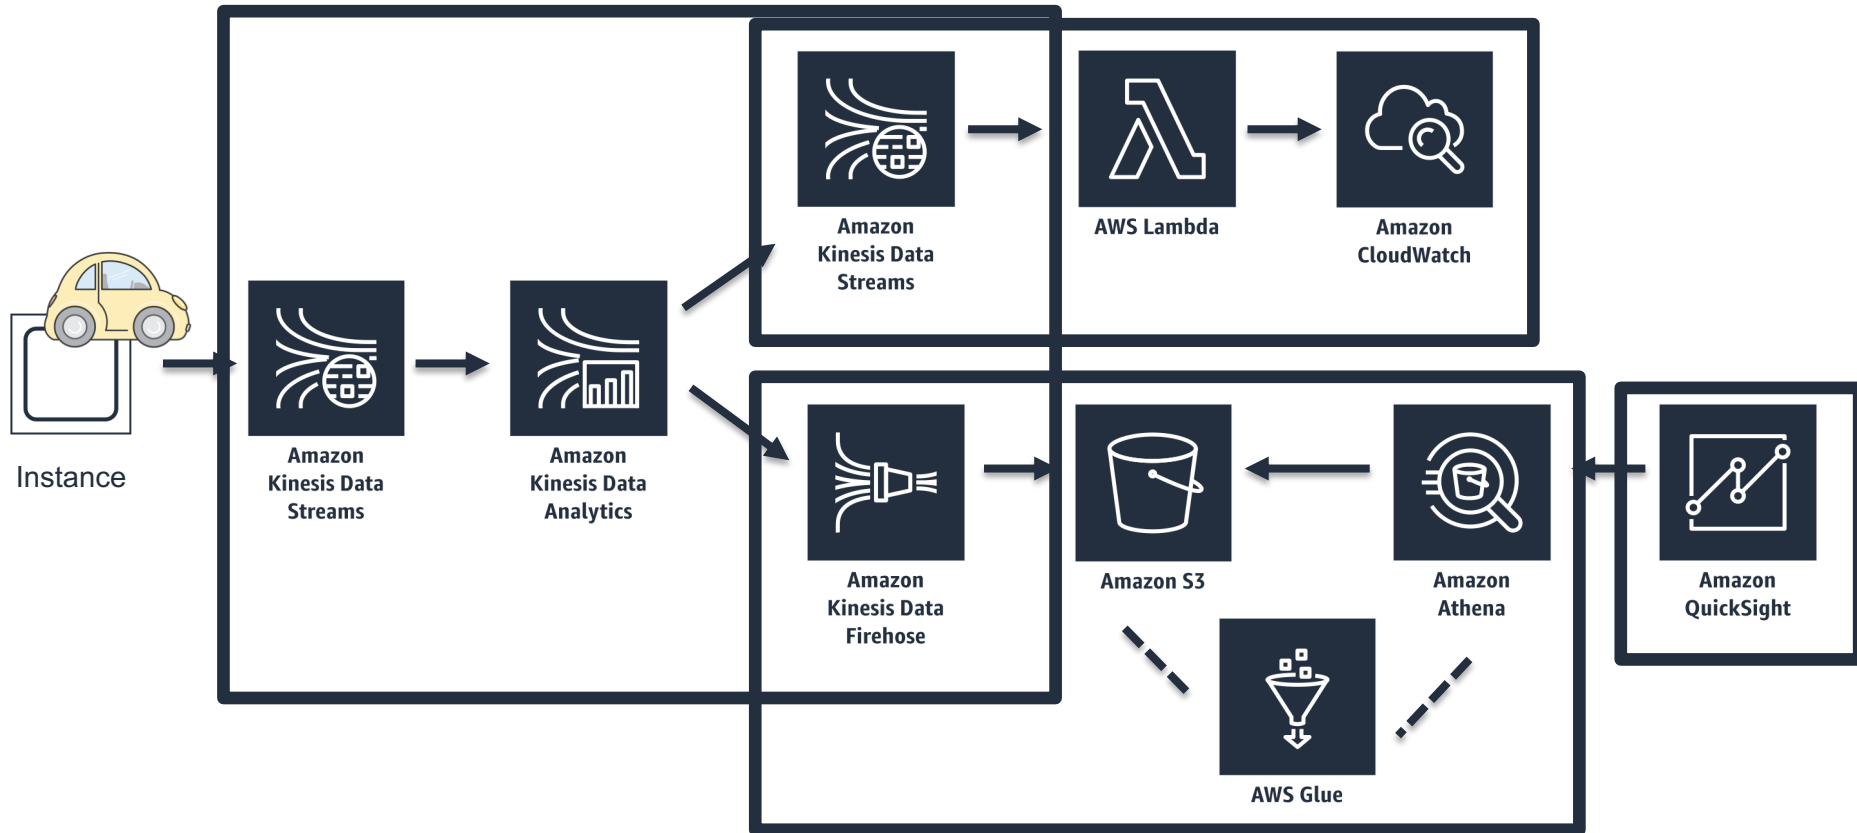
Instance

Amazon Kinesis Data Streams

Amazon Kinesis Data Analytics

Amazon Kinesis Data Streams

AWS Lambda

Amazon CloudWatch

Amazon Kinesis Data Firehose

Amazon S3

Amazon Athena

Amazon QuickSight

AWS Glue